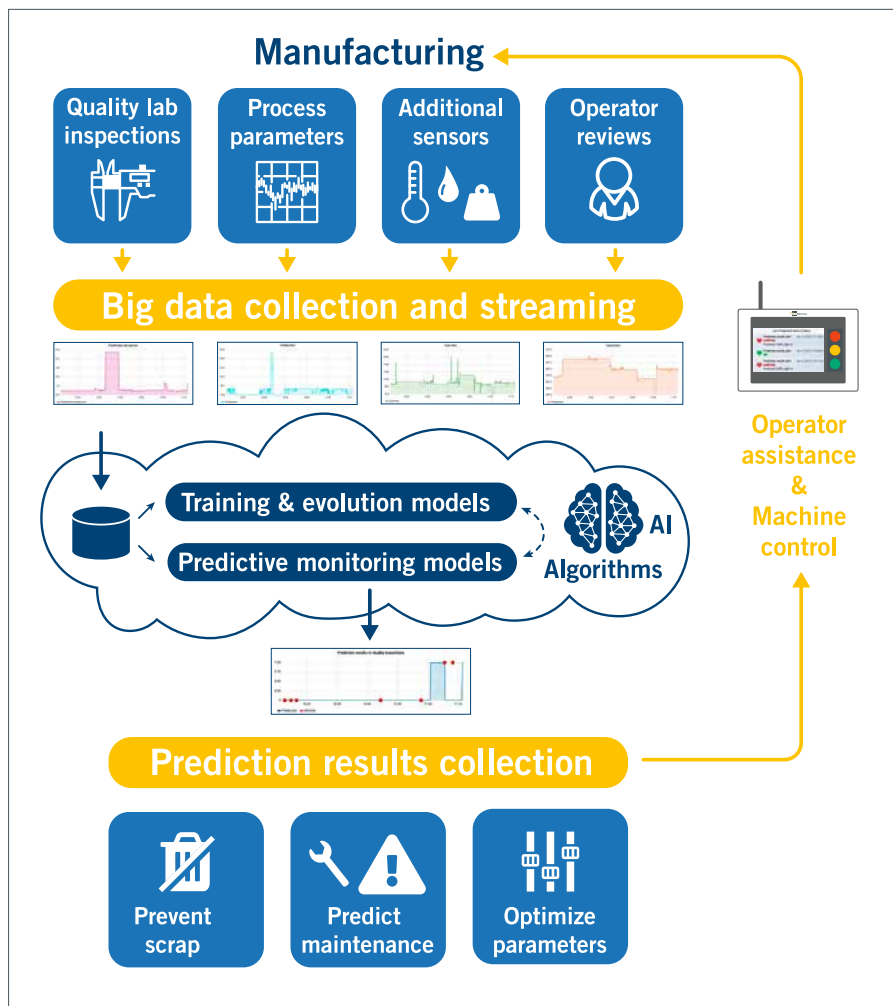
Manufacturing

Quality lab inspections

Process parameters

Additional sensors

Operator reviews

Big data collection and streaming

Training & evolution models

Predictive monitoring models

AI Algorithms

Operator assistance & Machine control

Prediction results collection

Prevent scrap

Predict maintenance

Optimize parameters